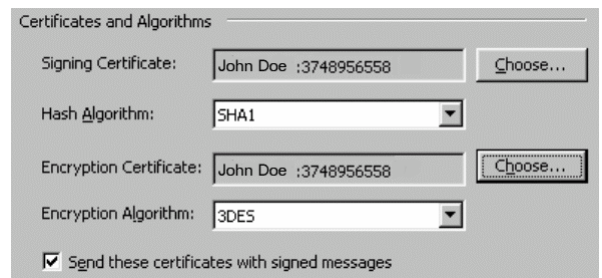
Certificates and Algorithms

Signing Certificate: John Doe :3748956558 Choose...

Hash Algorithm: SHA1

Encryption Certificate: John Doe :3748956558 Choose...

Encryption Algorithm: 3DES

Send these certificates with signed messages